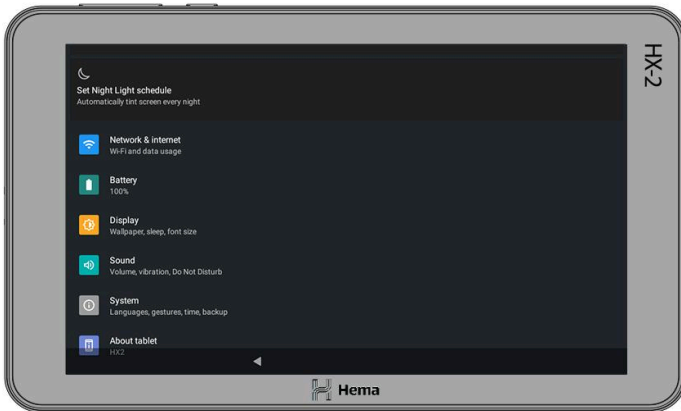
HX-2

Set Night Light schedule
Automatically tint screen every night

Network & internet
Wi-Fi and data usage

Battery
100%

Display
Wallpaper, sleep, font size

Sound
Volume, vibration, Do Not Disturb

System
Languages, gestures, time, backup

About tablet
HX2

Hema